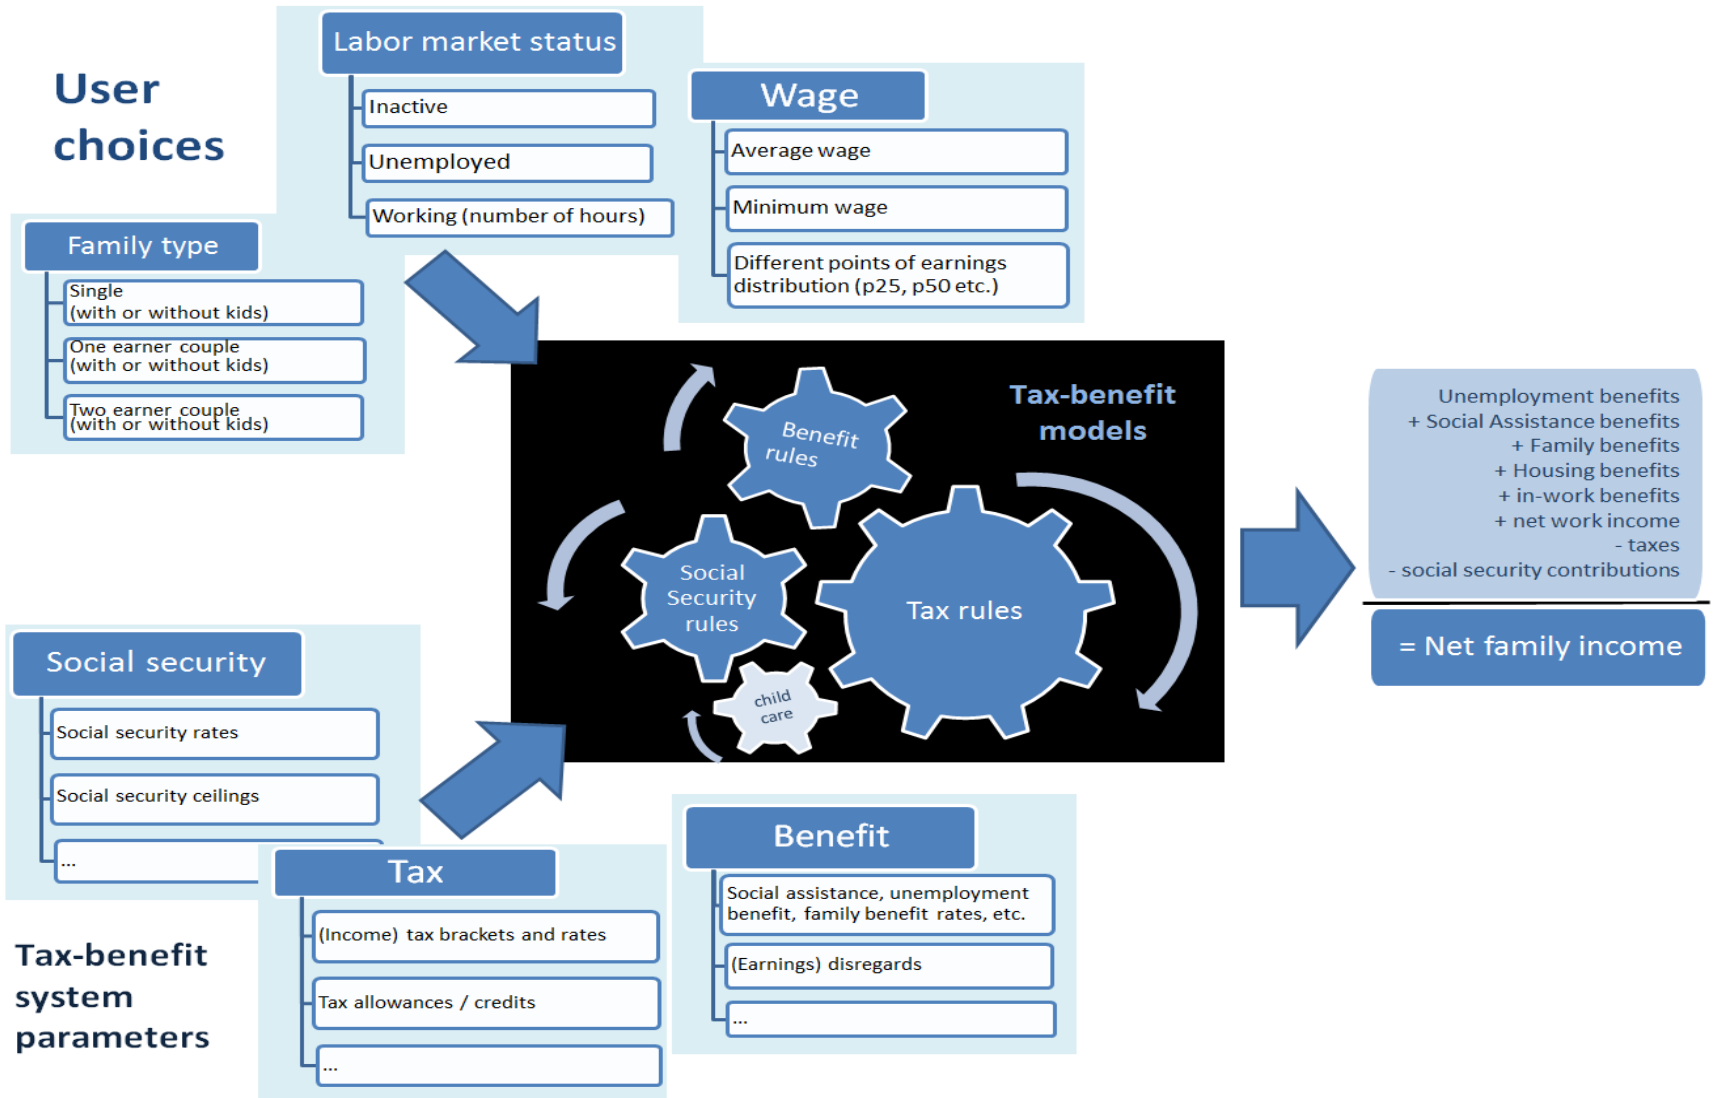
User choices

Labor market status

Inactive

Unemployed

Working (number of hours)

Wage

Average wage

Minimum wage

Different points of earnings distribution (p25, p50 etc.)

Family type

Single (with or without kids)

One earner couple (with or without kids)

Two earner couple (with or without kids)

Tax-benefit models

Benefit rules

Social Security rules

Tax rules

child care

Unemployment benefits
+ Social Assistance benefits
+ Family benefits
+ Housing benefits
+ in-work benefits
+ net work income
- taxes
- social security contributions

= Net family income

Social security

Social security rates

Social security ceilings

...

Tax

(Income) tax brackets and rates

Tax allowances / credits

...

Benefit

Social assistance, unemployment benefit, family benefit rates, etc.

(Earnings) disregards

...

Tax-benefit system parameters